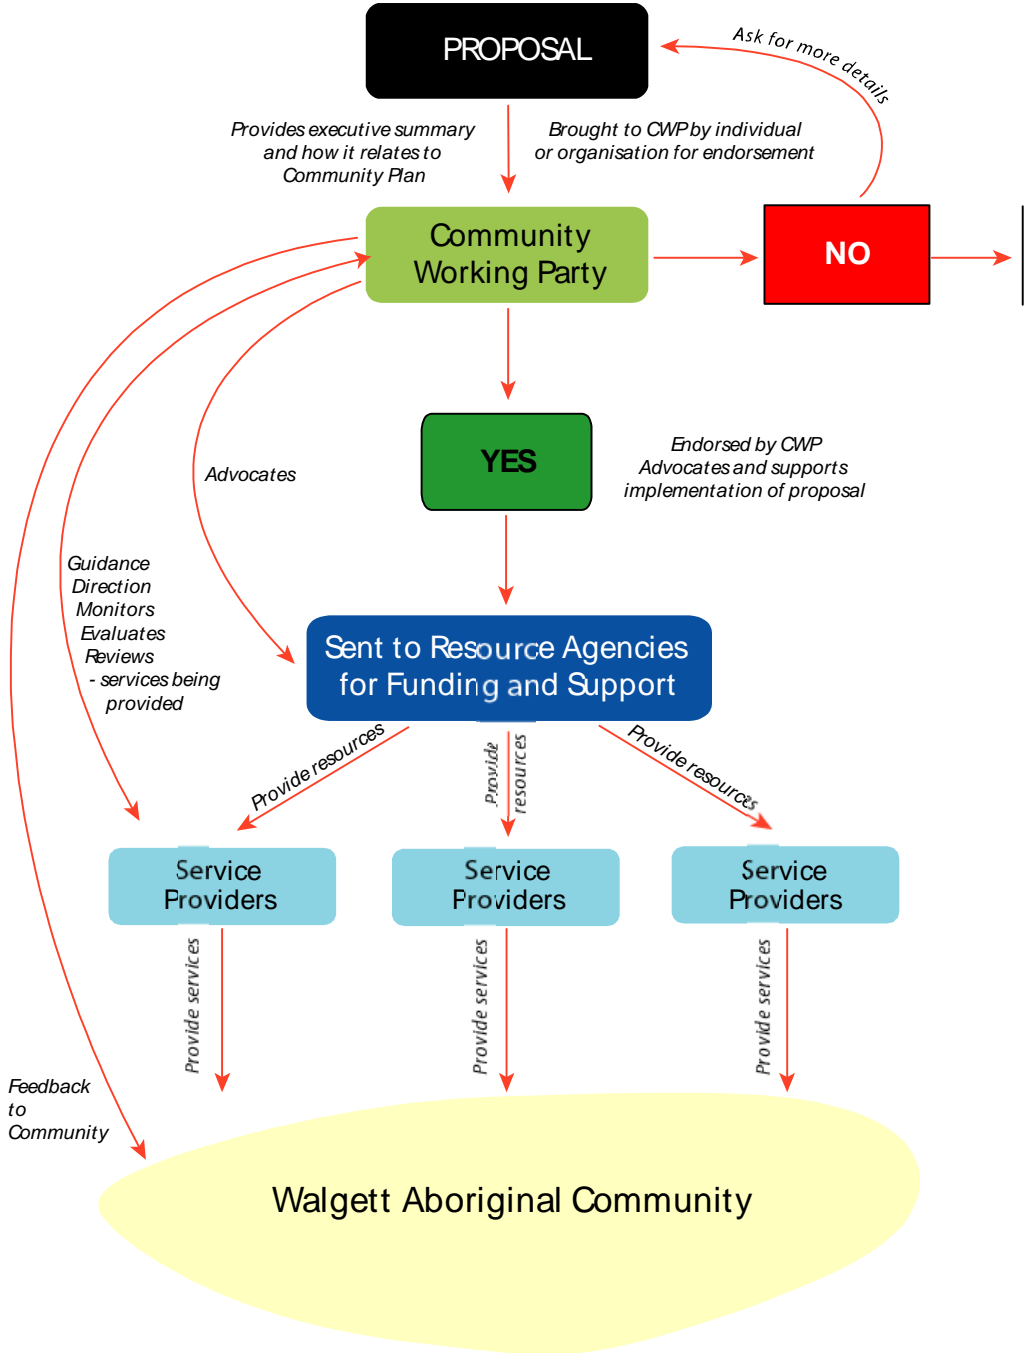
PROPOSAL

Ask for more details

Provides executive summary and how it relates to Community Plan

Brought to CWP by individual or organisation for endorsement

Community Working Party

NO

YES

Endorsed by CWP Advocates and supports implementation of proposal

Advocates

Guidance
Direction
Monitors
Evaluates
Reviews
- services being provided

Sent to Resource Agencies for Funding and Support

Provide resources

Provide resources

Provide resources

Service Providers

Service Providers

Service Providers

Provide services

Provide services

Provide services

Feedback to Community

Walgett Aboriginal Community